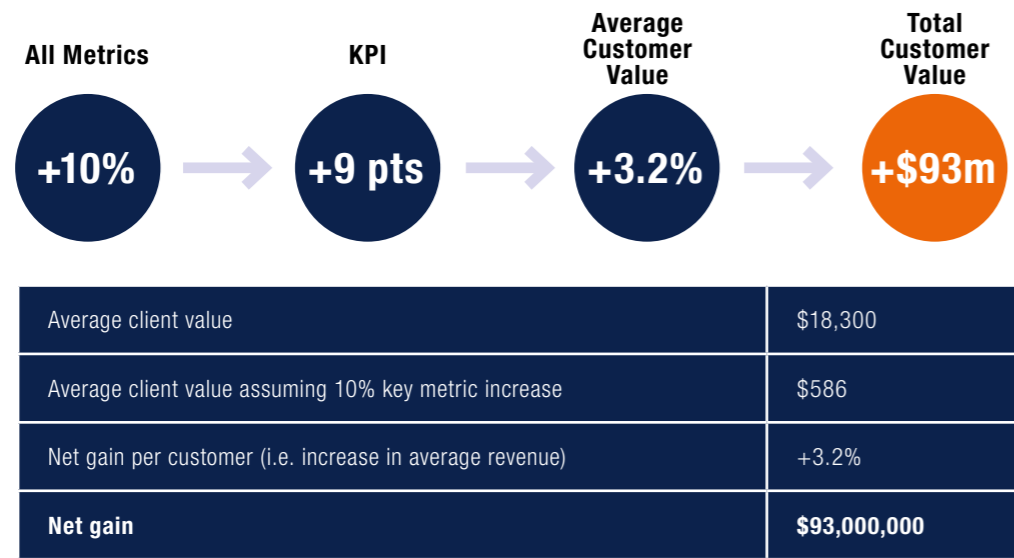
All Metrics

+10%

KPI

+9 pts

Average Customer Value

+3.2%

Total Customer Value

+$93m

| Average client value | $18,300 |
|---|---|
| Average client value assuming 10% key metric increase | $586 |
| Net gain per customer (i.e. increase in average revenue) | +3.2% |
| **Net gain** | **$93,000,000** |